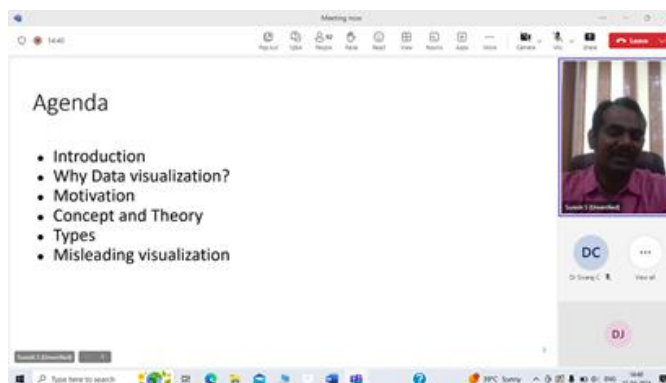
Meeting now

14:40

Pop out Q&A People Raise React View Rooms Apps More Camera Mic Share Leave

Agenda

- Introduction
- Why Data visualization?
- Motivation
- Concept and Theory
- Types
- Misleading visualization

Suresh S (Unverified)

DC

Dr Sivaraj C

View all

DJ

Suresh S (Unverified)

Type here to search

30°C Sunny

14:40